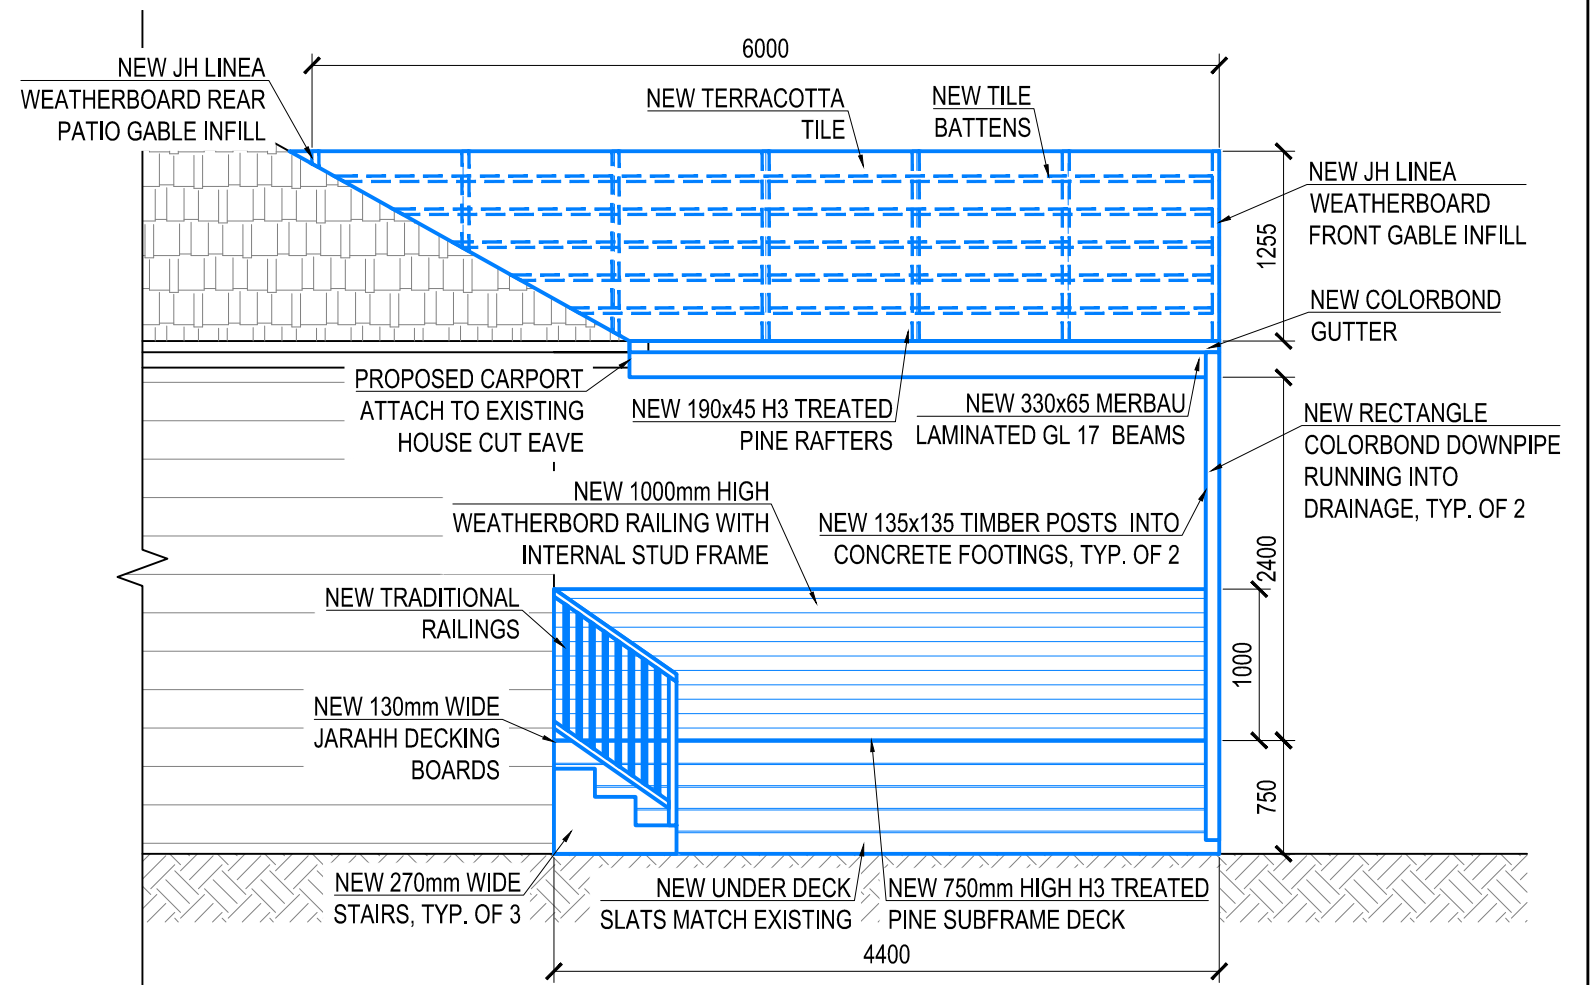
6000

NEW JH LINEA WEATHERBOARD REAR PATIO GABLE INFILL

NEW TERRACOTTA TILE

NEW TILE BATTENS

NEW JH LINEA WEATHERBOARD FRONT GABLE INFILL

1255

NEW COLORBOND GUTTER

PROPOSED CARPORT ATTACH TO EXISTING HOUSE CUT EAVE

NEW 190x45 H3 TREATED PINE RAFTERS

NEW 330x65 MERBAU LAMINATED GL 17 BEAMS

NEW RECTANGLE COLORBOND DOWNPIPE RUNNING INTO DRAINAGE, TYP. OF 2

NEW 1000mm HIGH WEATHERBORD RAILING WITH INTERNAL STUD FRAME

NEW 135x135 TIMBER POSTS INTO CONCRETE FOOTINGS, TYP. OF 2

2400

NEW TRADITIONAL RAILINGS

1000

NEW 130mm WIDE JARAHH DECKING BOARDS

750

NEW 270mm WIDE STAIRS, TYP. OF 3

NEW UNDER DECK SLATS MATCH EXISTING

NEW 750mm HIGH H3 TREATED PINE SUBFRAME DECK

4400